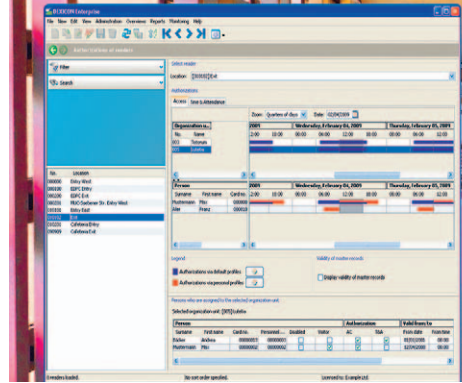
B-COMM Enterprise
File New Edit View Administration Overviews Reports Monitoring Help
Active holders of readers
Filter
Search
No. Location
000000 Entry West
000001 EDFC Entry
000002 EDFC Exit
000003 PBoC Surbeaner Str. Entry West
000004 Entry East
000005 Exit
000006 Cafeteria Entry
000009 Cafeteria Exit
Select reader
Location [000005] Exit
Authorizations
Access Time & Attendance
Zoom Quarters of days Date 02/04/2009
Organization u...
No. Name
001 Tutorials
002 Dubline
2009 Wednesday, February 04, 2009 Thursday, February 05, 2009
Person
Surname First name Card no.
Mustermann Max 000001
Blair Franz 000010
Legend
Authorizations via default profiles
Authorizations via personal profiles
Validity of master records
Display validity of master records
Persons who are assigned to the selected organization unit
Selected organization unit: [005] Dubline
Person
Surname First name Card no. Personnel ... Disabled Visitor
Authorization
AC T&A
Valid from to
From date From time
Becker Andrea 00000011 00000011 05/01/2009
Mustermann Max 00000002 00000002 12/04/2008
8 readers loaded. Do not order specified. Licensed to: Example Ltd.